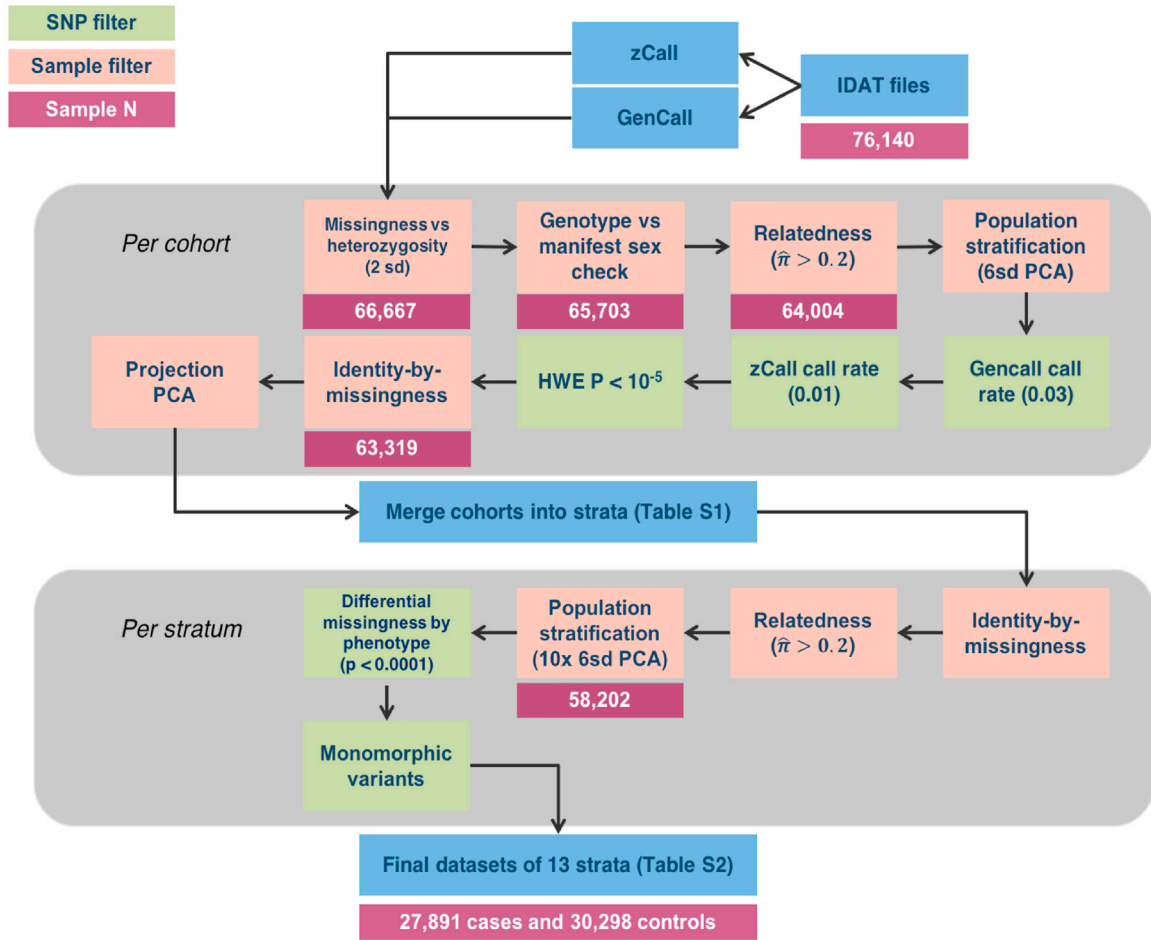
SNP filter
Sample filter
Sample N

zCall
GenCall
IDAT files
76,140

Per cohort

Missingness vs heterozygosity (2 sd)
66,667

Genotype vs manifest sex check
65,703

Relatedness ($\hat{\pi} > 0.2$)
64,004

Population stratification (6sd PCA)

Gencall call rate (0.03)

zCall call rate (0.01)

HWE P < $10^{-5}$

Identity-by-missingness
63,319

Projection PCA

Merge cohorts into strata (Table S1)

Per stratum

Identity-by-missingness

Relatedness ($\hat{\pi} > 0.2$)

Population stratification (10x 6sd PCA)
58,202

Differential missingness by phenotype (p < 0.0001)

Monomorphic variants

Final datasets of 13 strata (Table S2)

27,891 cases and 30,298 controls